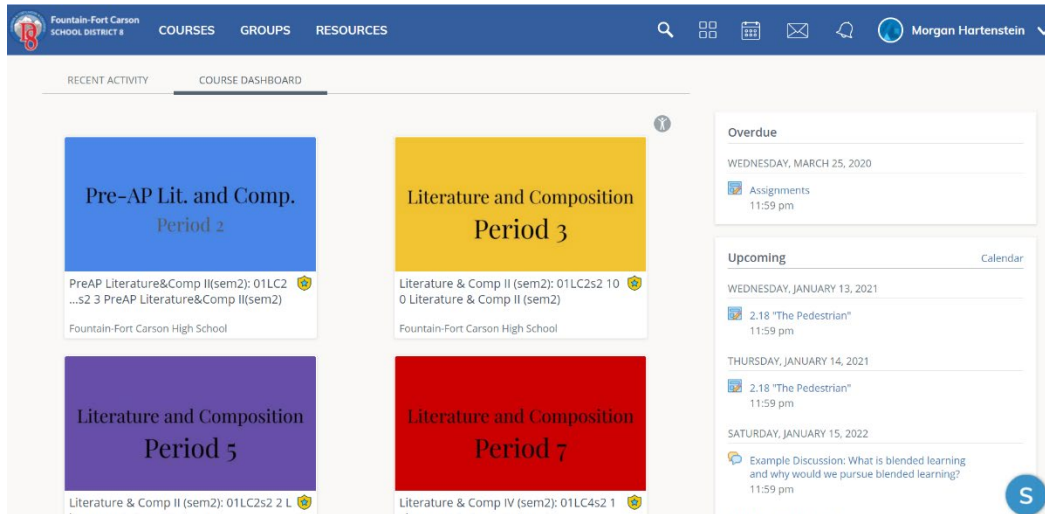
Fountain-Fort Carson SCHOOL DISTRICT 8 COURSES GROUPS RESOURCES Morgan Hartenstein

RECENT ACTIVITY COURSE DASHBOARD

Pre-AP Lit. and Comp.
Period 2

PreAP Literature&Comp II(sem2): 01LC2 ...s2 3 PreAP Literature&Comp II(sem2)

Fountain-Fort Carson High School

Literature and Composition
Period 3

Literature & Comp II (sem2): 01LC2s2 10 0 Literature & Comp II (sem2)

Fountain-Fort Carson High School

Literature and Composition
Period 5

Literature & Comp II (sem2): 01LC2s2 2 L

Literature and Composition
Period 7

Literature & Comp IV (sem2): 01LC4s2 1

Overdue

WEDNESDAY, MARCH 25, 2020

Assignments
11:59 pm

Upcoming Calendar

WEDNESDAY, JANUARY 13, 2021

2.18 "The Pedestrian"
11:59 pm

THURSDAY, JANUARY 14, 2021

2.18 "The Pedestrian"
11:59 pm

SATURDAY, JANUARY 15, 2022

Example Discussion: What is blended learning and why would we pursue blended learning?
11:59 pm

S